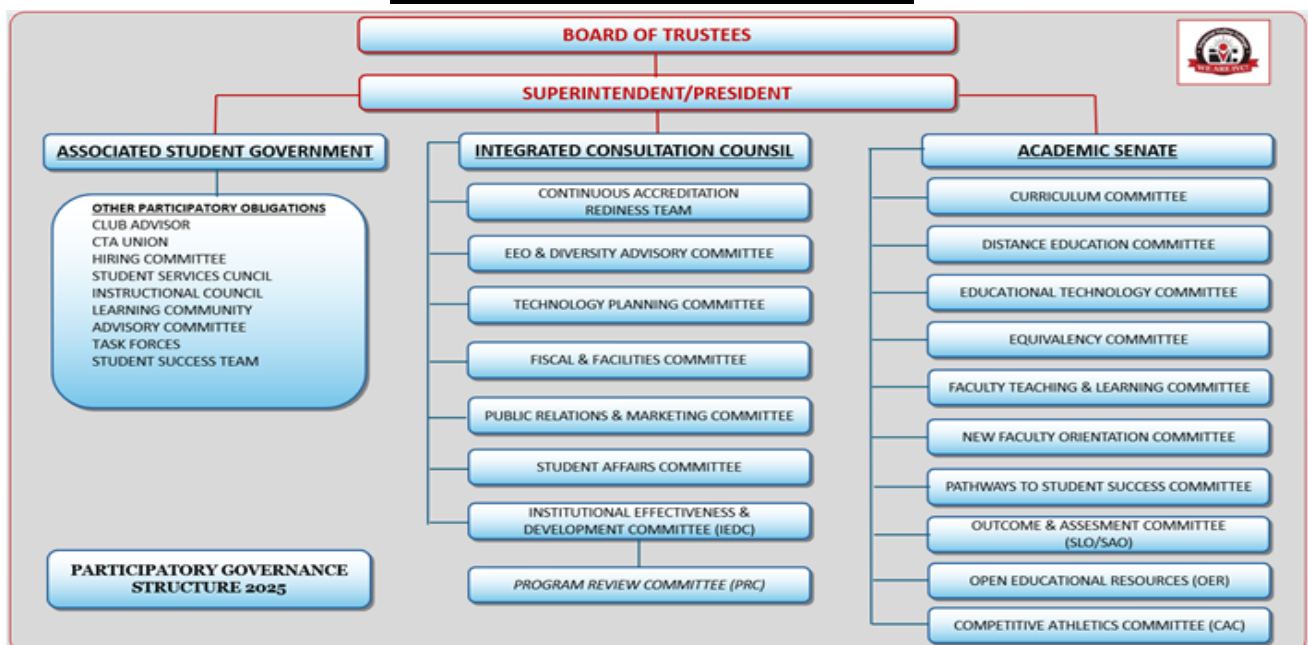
BOARD OF TRUSTEES

WE ARE PVC

SUPERINTENDENT/PRESIDENT

ASSOCIATED STUDENT GOVERNMENT

OTHER PARTICIPATORY OBLIGATIONS
CLUB ADVISOR
CTA UNION
HIRING COMMITTEE
STUDENT SERVICES CUNCIL
INSTRUCTIONAL COUNCIL
LEARNING COMMUNITY
ADVISORY COMMITTEE
TASK FORCES
STUDENT SUCCESS TEAM

PARTICIPATORY GOVERNANCE STRUCTURE 2025

INTEGRATED CONSULTATION COUNSIL

CONTINUOUS ACCREDITATION REDINESS TEAM

EEO & DIVERSITY ADVISORY COMMITTEE

TECHNOLOGY PLANNING COMMITTEE

FISCAL & FACILITIES COMMITTEE

PUBLIC RELATIONS & MARKETING COMMITTEE

STUDENT AFFAIRS COMMITTEE

INSTITUTIONAL EFFECTIVENESS & DEVELOPMENT COMMITTEE (IEDC)

PROGRAM REVIEW COMMITTEE (PRC)

ACADEMIC SENATE

CURRICULUM COMMITTEE

DISTANCE EDUCATION COMMITTEE

EDUCATIONAL TECHNOLOGY COMMITTEE

EQUIVALENCY COMMITTEE

FACULTY TEACHING & LEARNING COMMITTEE

NEW FACULTY ORIENTATION COMMITTEE

PATHWAYS TO STUDENT SUCCESS COMMITTEE

OUTCOME & ASSESMENT COMMITTEE (SLO/SAO)

OPEN EDUCATIONAL RESOURCES (OER)

COMPETITIVE ATHLETICS COMMITTEE (CAC)